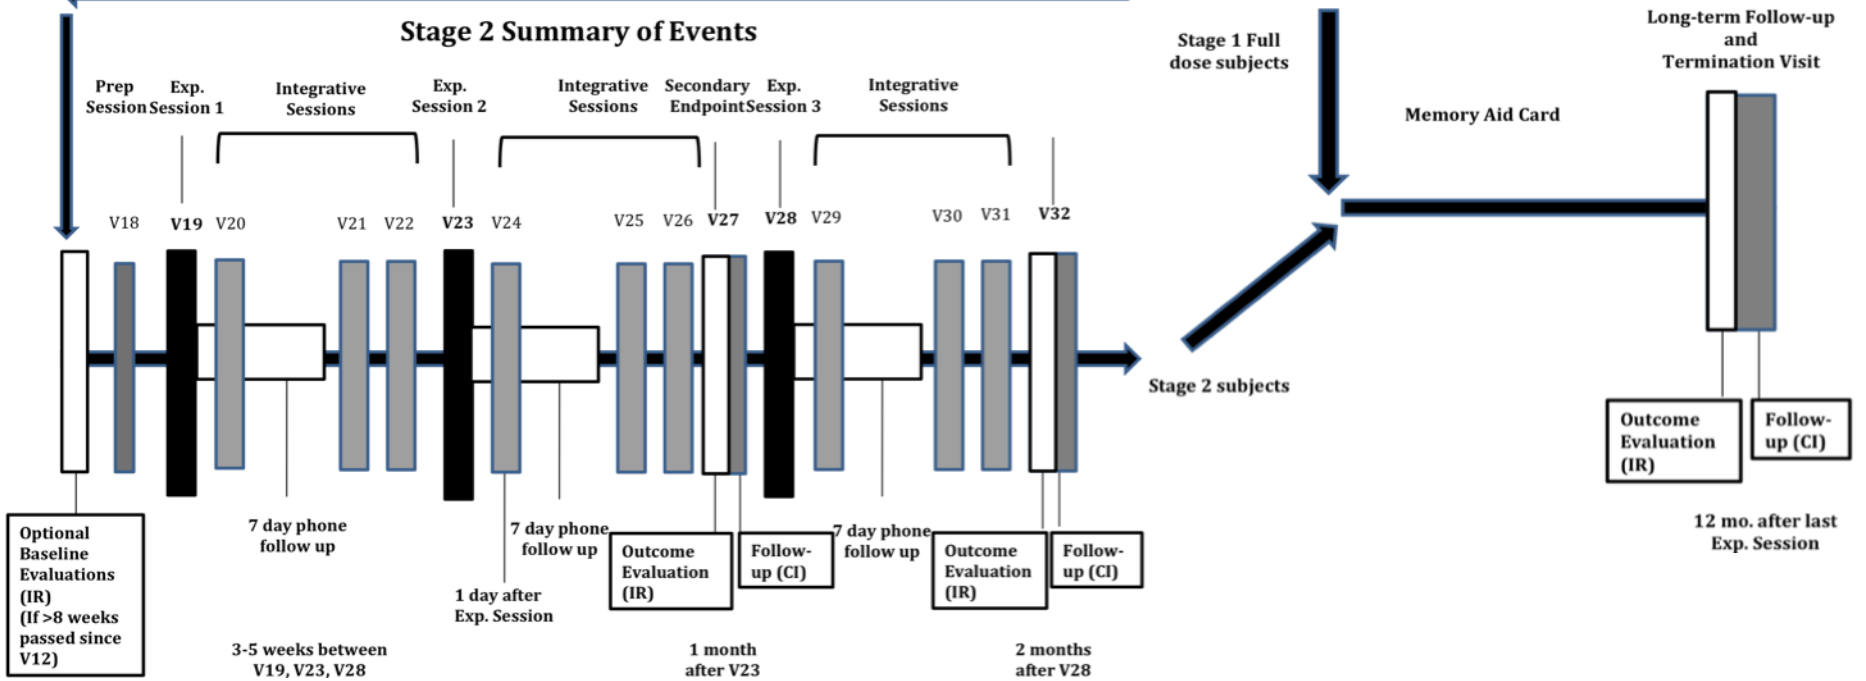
Stage 2 Summary of Events

Prep Session

Exp. Session 1

Integrative Sessions

Exp. Session 2

Integrative Sessions

Secondary Endpoint

Exp. Session 3

Integrative Sessions

V18 V19 V20 V21 V22 V23 V24 V25 V26 V27 V28 V29 V30 V31 V32

Optional Baseline Evaluations (IR) (If >8 weeks passed since V12)

7 day phone follow up

3-5 weeks between V19, V23, V28

1 day after Exp. Session

7 day phone follow up

Outcome Evaluation (IR)

Follow-up (CI)

1 month after V23

7 day phone follow up

Outcome Evaluation (IR)

Follow-up (CI)

2 months after V28

Stage 1 Full dose subjects

Stage 2 subjects

Memory Aid Card

Long-term Follow-up and Termination Visit

Outcome Evaluation (IR)

Follow-up (CI)

12 mo. after last Exp. Session